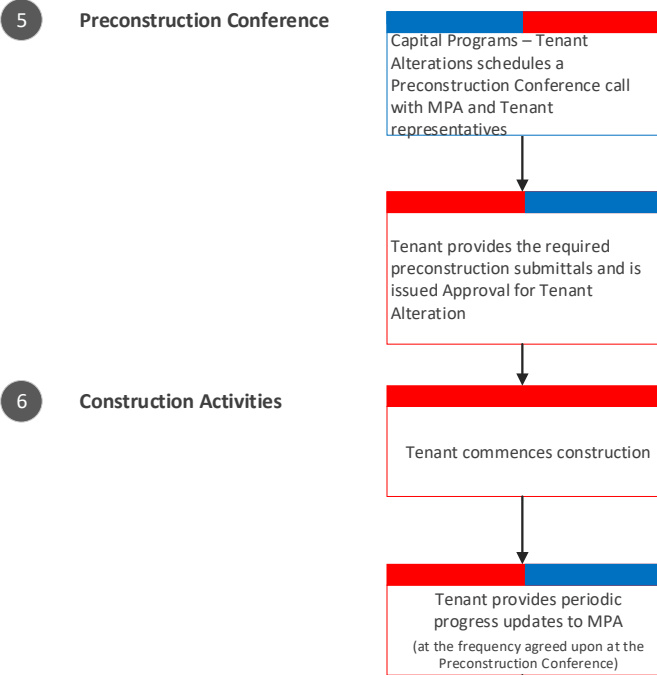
5

Preconstruction Conference

Capital Programs – Tenant Alterations schedules a Preconstruction Conference call with MPA and Tenant representatives

Tenant provides the required preconstruction submittals and is issued Approval for Tenant Alteration

6

Construction Activities

Tenant commences construction

Tenant provides periodic progress updates to MPA

(at the frequency agreed upon at the Preconstruction Conference)